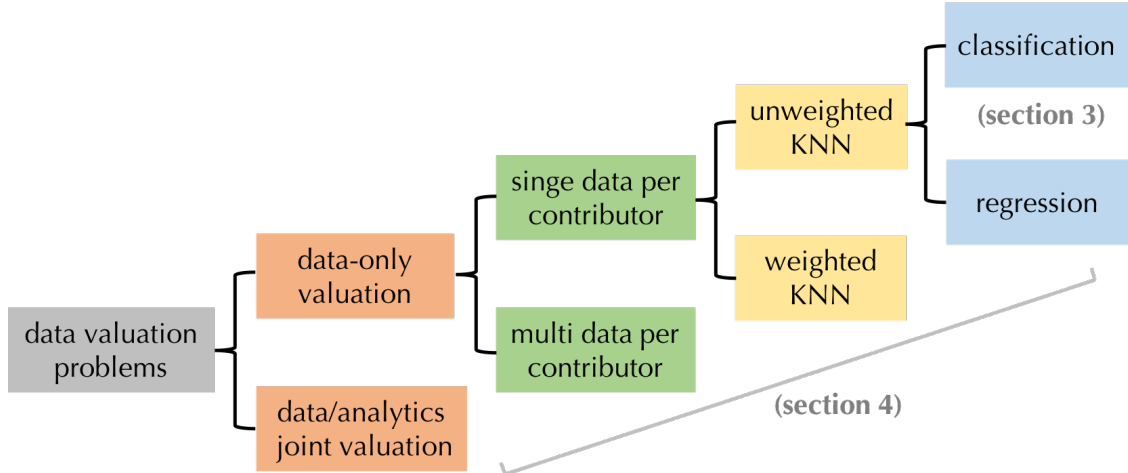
data valuation problems

data-only valuation

data/analytics joint valuation

singe data per contributor

multi data per contributor

unweighted KNN

weighted KNN

classification

(section 3)

regression

(section 4)